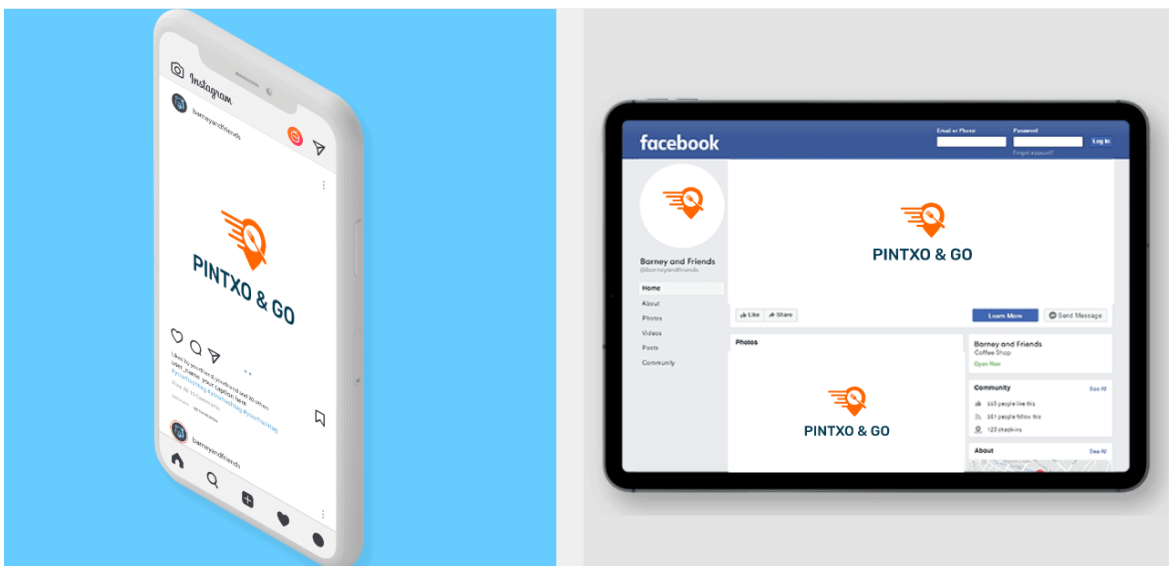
Instagram

barneyandfriends

PINTXO & GO

Liked by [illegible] and 70 others
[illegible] your caption here
#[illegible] #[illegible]

barneyandfriends

facebook

Email or Phone

Password

Log In

Forgot account?

PINTXO & GO

Barney and Friends
@barneyandfriends

Home

About

Photos

Videos

Posts

Community

Like

Share

Learn More

Send Message

Photos

PINTXO & GO

Barney and Friends
Coffee Shop

Open Now

Community

See All

553 people like this

551 people follow this

123 check-ins

About

See All